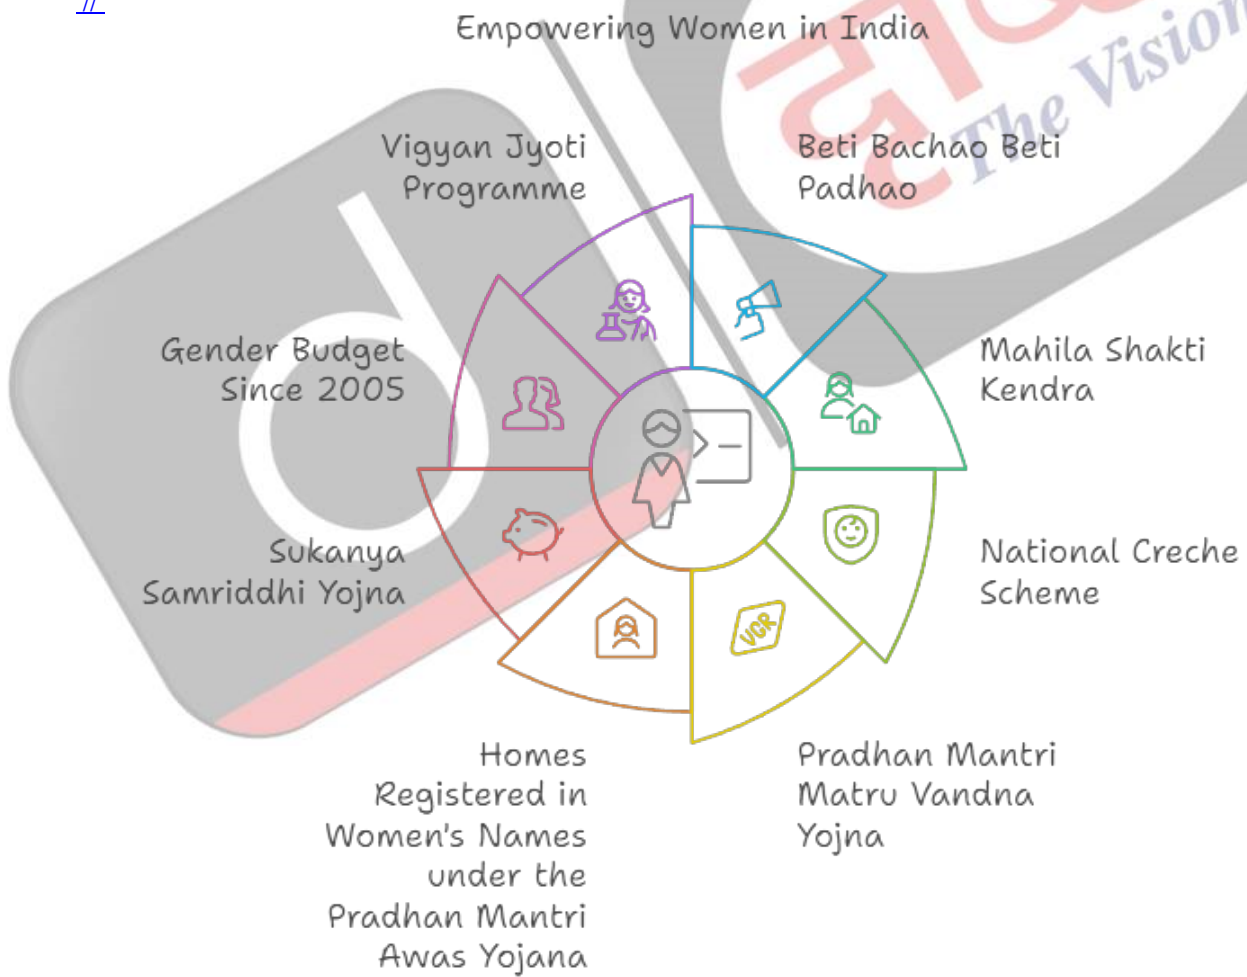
//

Empowering Women in India

Vigyan Jyoti Programme

Beti Bachao Beti Padhao

Gender Budget Since 2005

Mahila Shakti Kendra

Sukanya Samriddhi Yojna

National Creche Scheme

Homes Registered in Women's Names under the Pradhan Mantri Awas Yojana

Pradhan Mantri Matru Vandna Yojna

VCR

The Vision